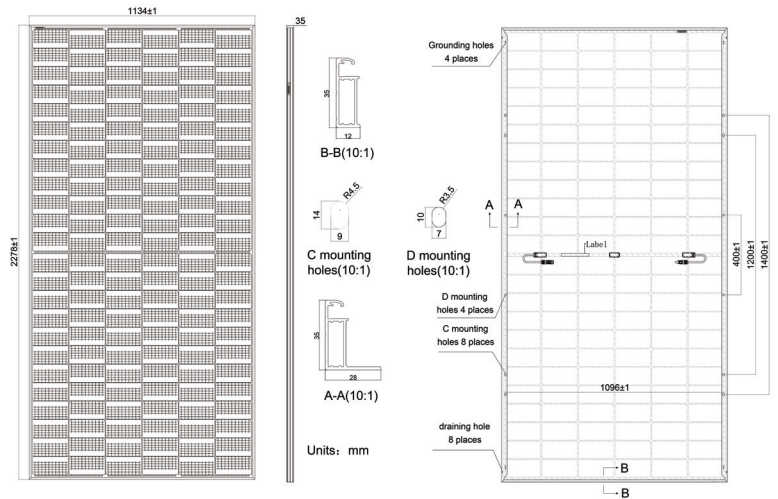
1134±1

2278±1

35

35

12

B-B(10:1)

R4.5

14

9

C mounting holes(10:1)

R3.5

10

7

D mounting holes(10:1)

35

28

A-A(10:1)

Units：mm

Grounding holes 4 places

A

A

Label

400±1

1200±1

1400±1

D mounting holes 4 places

C mounting holes 8 places

1096±1

draining hole 8 places

B

B